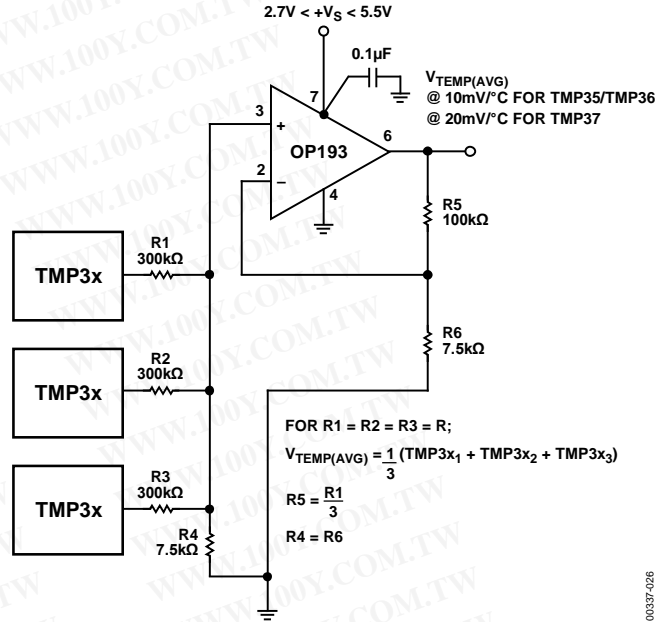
$2.7V < +V_S < 5.5V$

0.1µF

$V_{TEMP(AVG)}$
@ 10mV/°C FOR TMP35/TMP36
@ 20mV/°C FOR TMP37

7

3

+

6

OP193

2

–

4

R5
100kΩ

TMP3x

R1
300kΩ

R6
7.5kΩ

TMP3x

R2
300kΩ

FOR R1 = R2 = R3 = R;

$V_{TEMP(AVG)} = \frac{1}{3}(TMP3x_1 + TMP3x_2 + TMP3x_3)$

TMP3x

R3
300kΩ

$R5 = \frac{R1}{3}$

R4
7.5kΩ

R4 = R6

00337-026

WWW.100Y.COM.TW